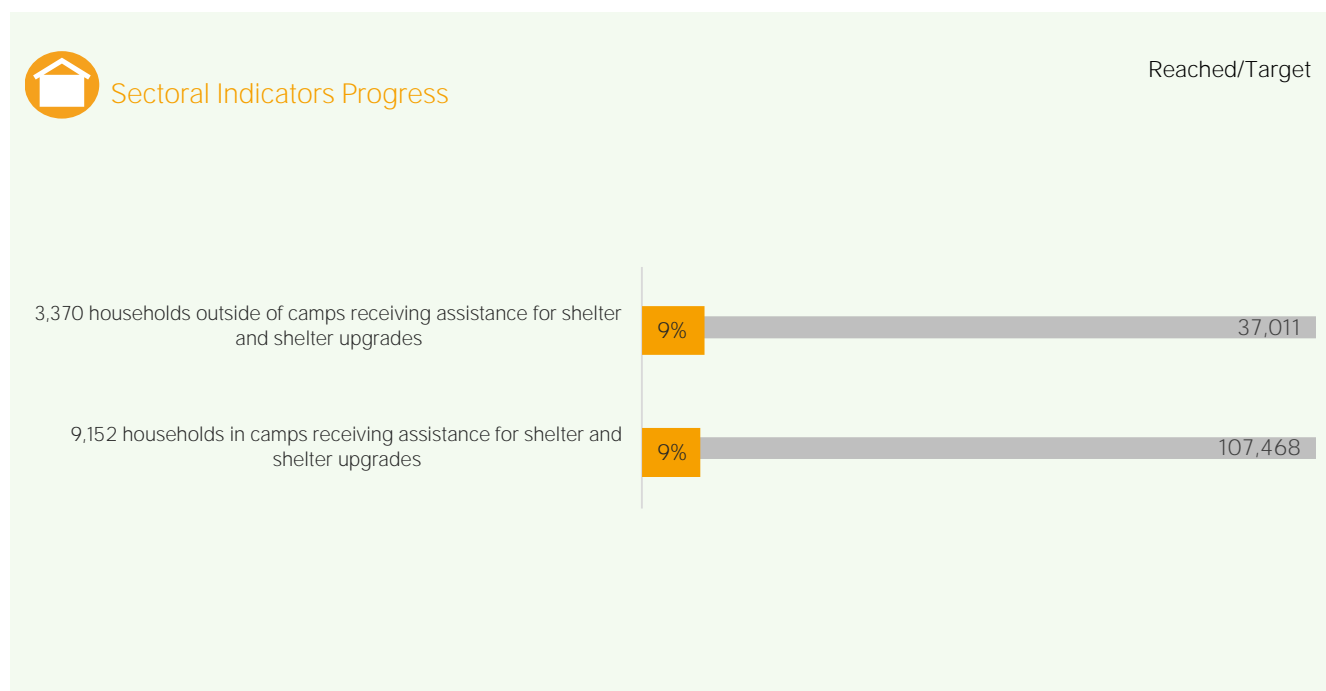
Sectoral Indicators Progress

Reached/Target

3,370 households outside of camps receiving assistance for shelter and shelter upgrades

9%

37,011

9,152 households in camps receiving assistance for shelter and shelter upgrades

9%

107,468